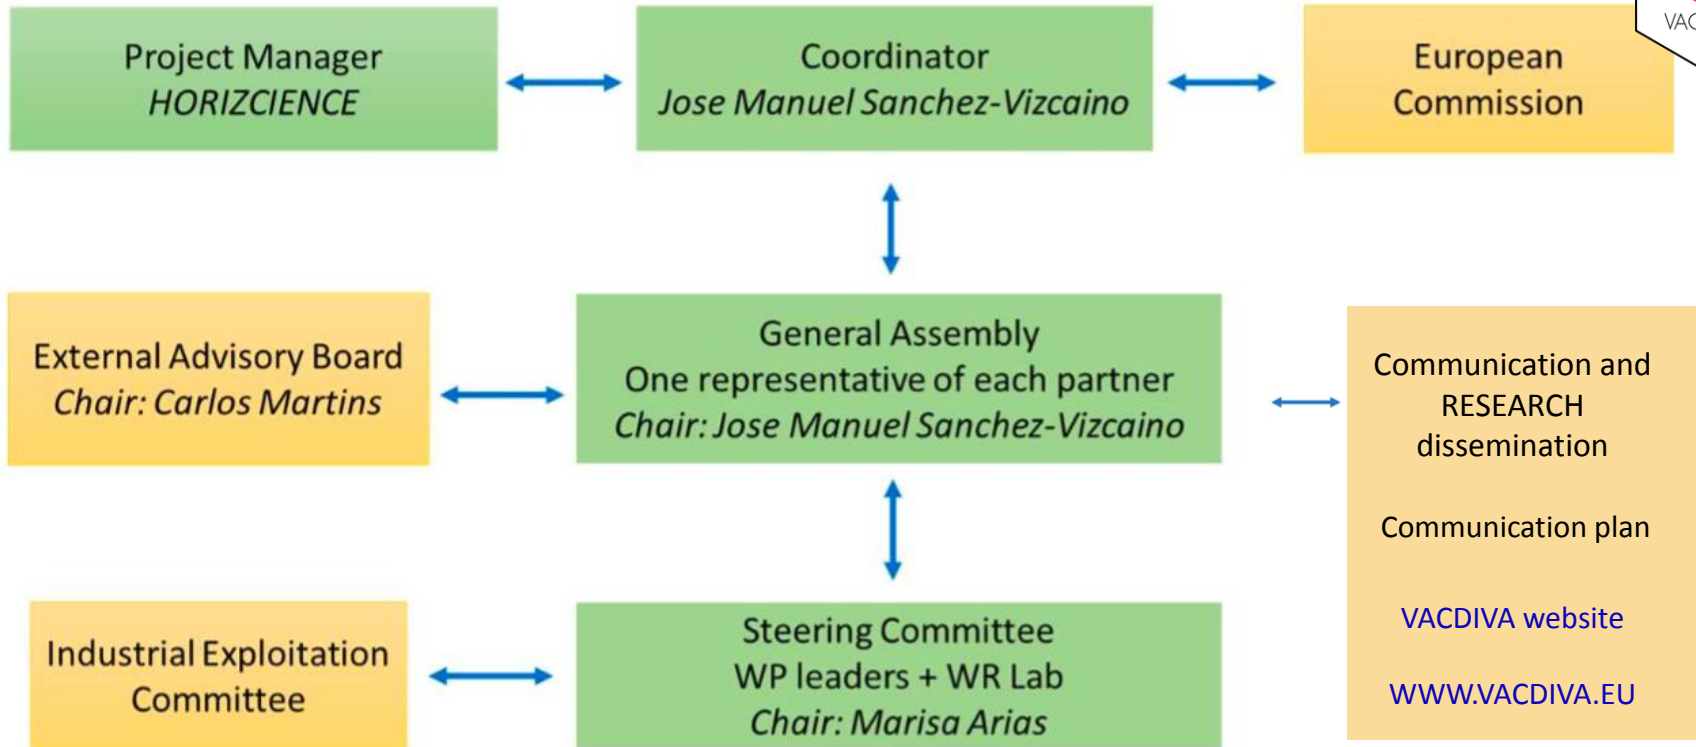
VAC

Project Manager
*HORIZCIENCE*

Coordinator
*Jose Manuel Sanchez-Vizcaino*

European Commission

External Advisory Board
*Chair: Carlos Martins*

General Assembly
One representative of each partner
*Chair: Jose Manuel Sanchez-Vizcaino*

Communication and RESEARCH dissemination

Communication plan

VACDIVA website

WWW.VACDIVA.EU

Industrial Exploitation Committee

Steering Committee
WP leaders + WR Lab
*Chair: Marisa Arias*